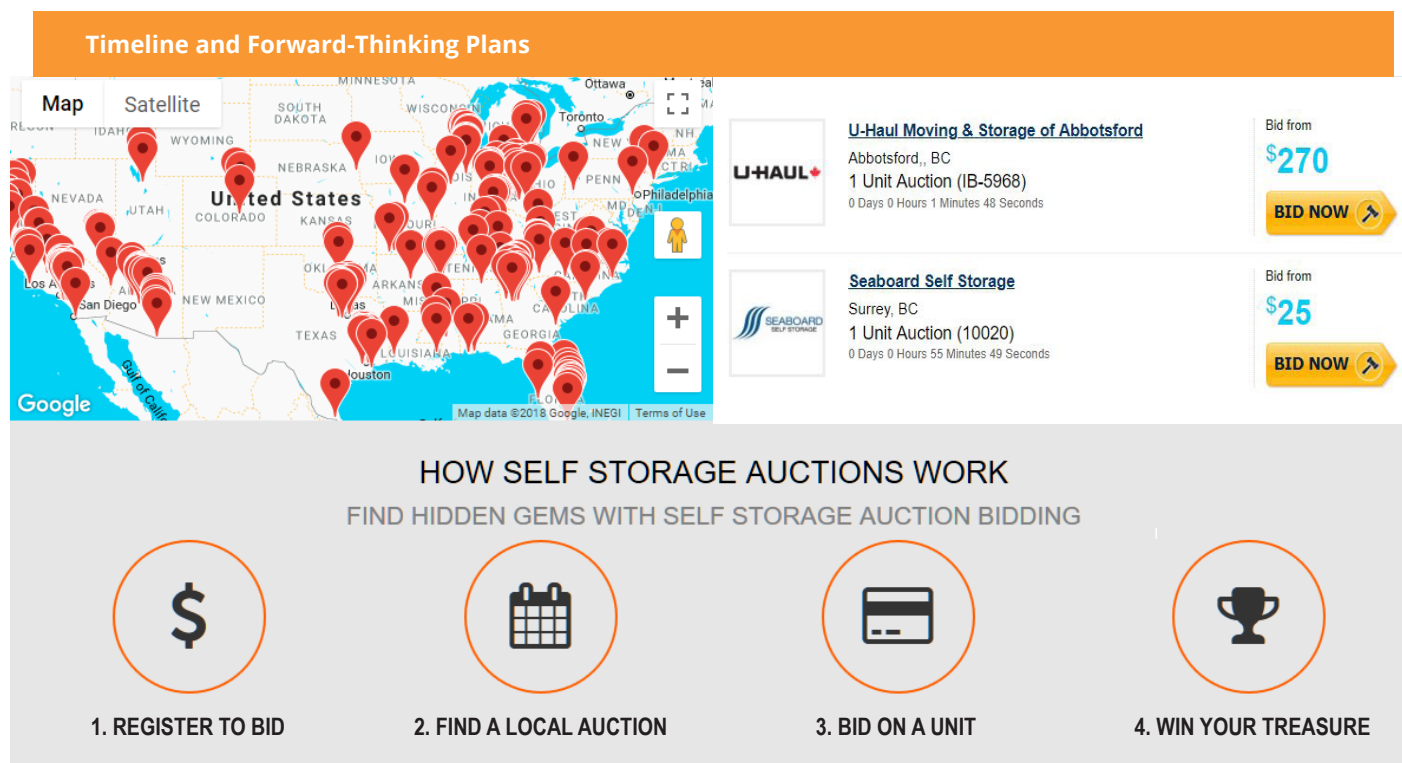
Timeline and Forward-Thinking Plans

Map Satellite

MINNESOTA Ottawa Toronto IDAHO SOUTH DAKOTA WYOMING NEBRASKA IOWA NEW PENN NEVADA UTAH United States COLORADO KANSAS Philadelphia Los Angeles San Diego NEW MEXICO OKLA ARKANSAS TENN CAROLINA TEXAS GEORGIA LOUISIANA Dallas Houston Gulf of California FLORIDA

Google Map data ©2018 Google, INEGI Terms of Use

U-HAUL

U-Haul Moving & Storage of Abbotsford
Abbotsford,, BC
1 Unit Auction (IB-5968)
0 Days 0 Hours 1 Minutes 48 Seconds

Bid from
$270
BID NOW

SEABOARD SELF STORAGE

Seaboard Self Storage
Surrey, BC
1 Unit Auction (10020)
0 Days 0 Hours 55 Minutes 49 Seconds

Bid from
$25
BID NOW

HOW SELF STORAGE AUCTIONS WORK

FIND HIDDEN GEMS WITH SELF STORAGE AUCTION BIDDING

$

1. REGISTER TO BID

2. FIND A LOCAL AUCTION

3. BID ON A UNIT

4. WIN YOUR TREASURE